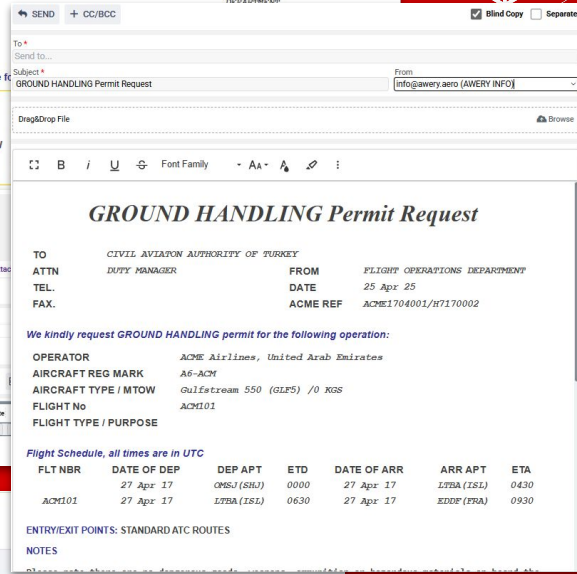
SEND + CC/BCC
Blind Copy Separate

To *
Send to...

Subject *
GROUND HANDLING Permit Request

From
info@awery.aero (AWERY INFO)

Drag&Drop File
Browse

Font Family AA

GROUND HANDLING Permit Request

| TO | CIVIL AVIATON AUTHORITY OF TURKEY | | |
|---|---|---|---|
| ATTN | DUTY MANAGER | FROM | FLIGHT OPERATIONS DEPARTMENT |
| TEL. | | DATE | 25 Apr 25 |
| FAX. | | ACME REF | ACME1704001/H7170002 |

We kindly request GROUND HANDLING permit for the following operation:

| OPERATOR | ACME Airlines, United Arab Emirates |
|---|---|
| AIRCRAFT REG MARK | A6-ACM |
| AIRCRAFT TYPE / MTOW | Gulfstream 550 (GLF5) /0 KGS |
| FLIGHT No | ACM101 |
| FLIGHT TYPE / PURPOSE | |

Flight Schedule, all times are in UTC

| FLT NBR | DATE OF DEP | DEP APT | ETD | DATE OF ARR | ARR APT | ETA |
|---|---|---|---|---|---|---|
| | 27 Apr 17 | OMSJ(SHJ) | 0000 | 27 Apr 17 | LTBA(ISL) | 0430 |
| ACM101 | 27 Apr 17 | LTBA(ISL) | 0630 | 27 Apr 17 | EDDF(FRA) | 0930 |

ENTRY/EXIT POINTS: STANDARD ATC ROUTES

NOTES

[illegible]